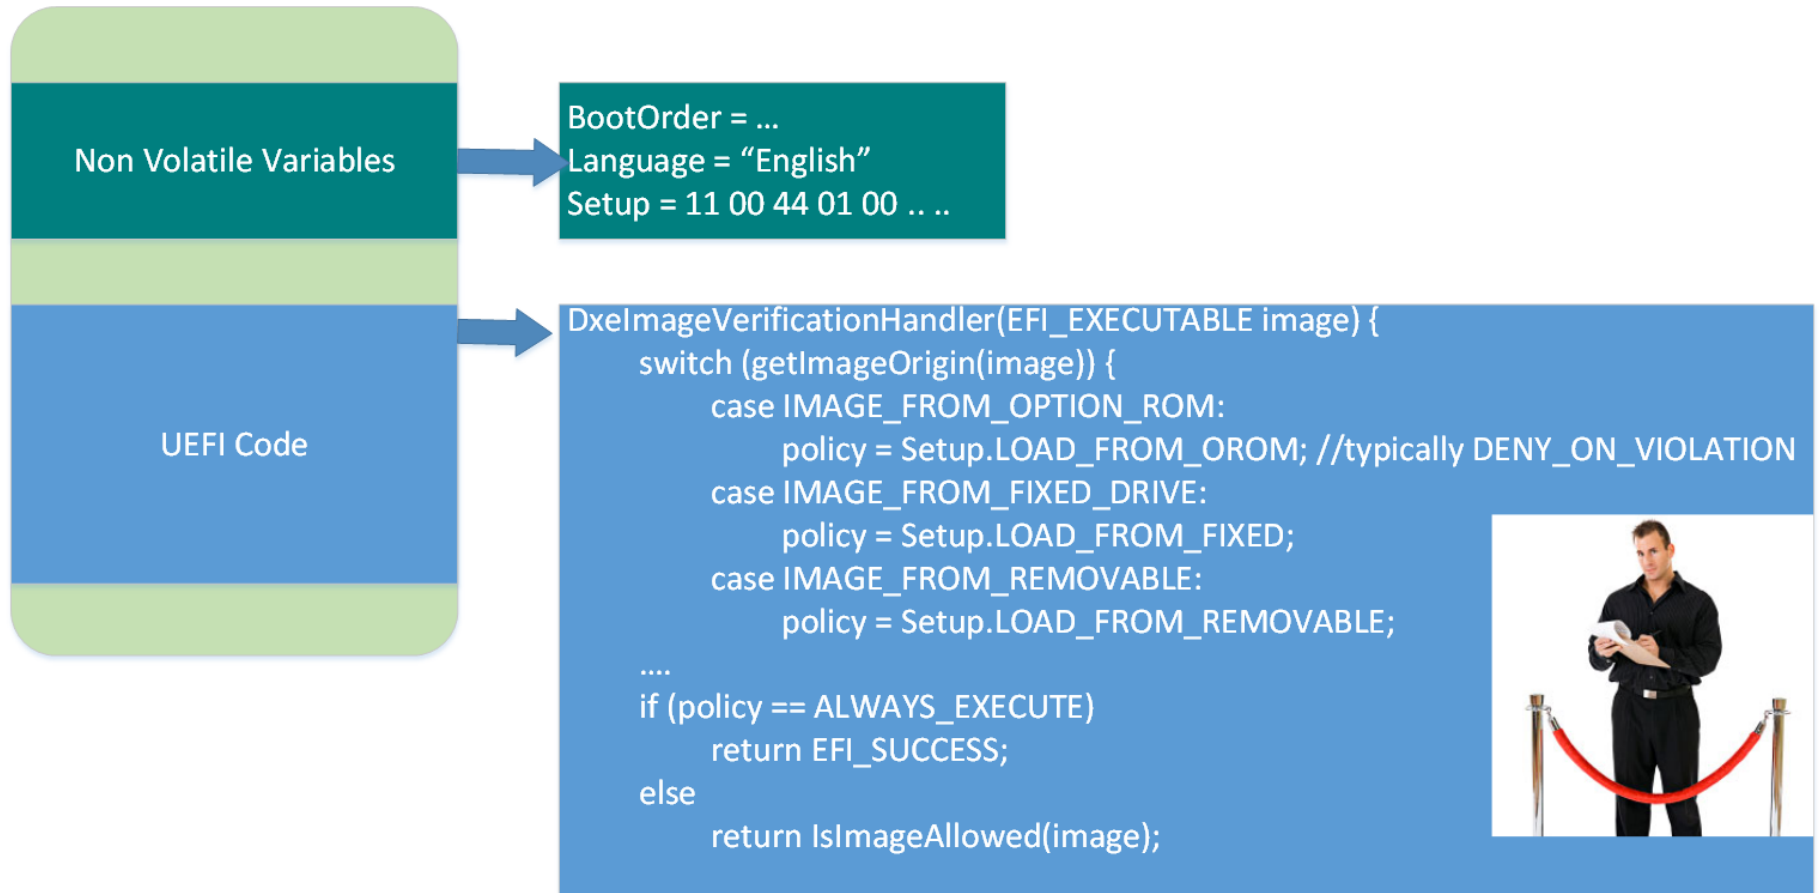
Non Volatile Variables

BootOrder = …
Language = “English”
Setup = 11 00 44 01 00 .. ..

UEFI Code

DxeImageVerificationHandler(EFI_EXECUTABLE image) {
switch (getImageOrigin(image)) {
case IMAGE_FROM_OPTION_ROM:
policy = Setup.LOAD_FROM_OROM; //typically DENY_ON_VIOLATION
case IMAGE_FROM_FIXED_DRIVE:
policy = Setup.LOAD_FROM_FIXED;
case IMAGE_FROM_REMOVABLE:
policy = Setup.LOAD_FROM_REMOVABLE;
….
if (policy == ALWAYS_EXECUTE)
return EFI_SUCCESS;
else
return IsImageAllowed(image);